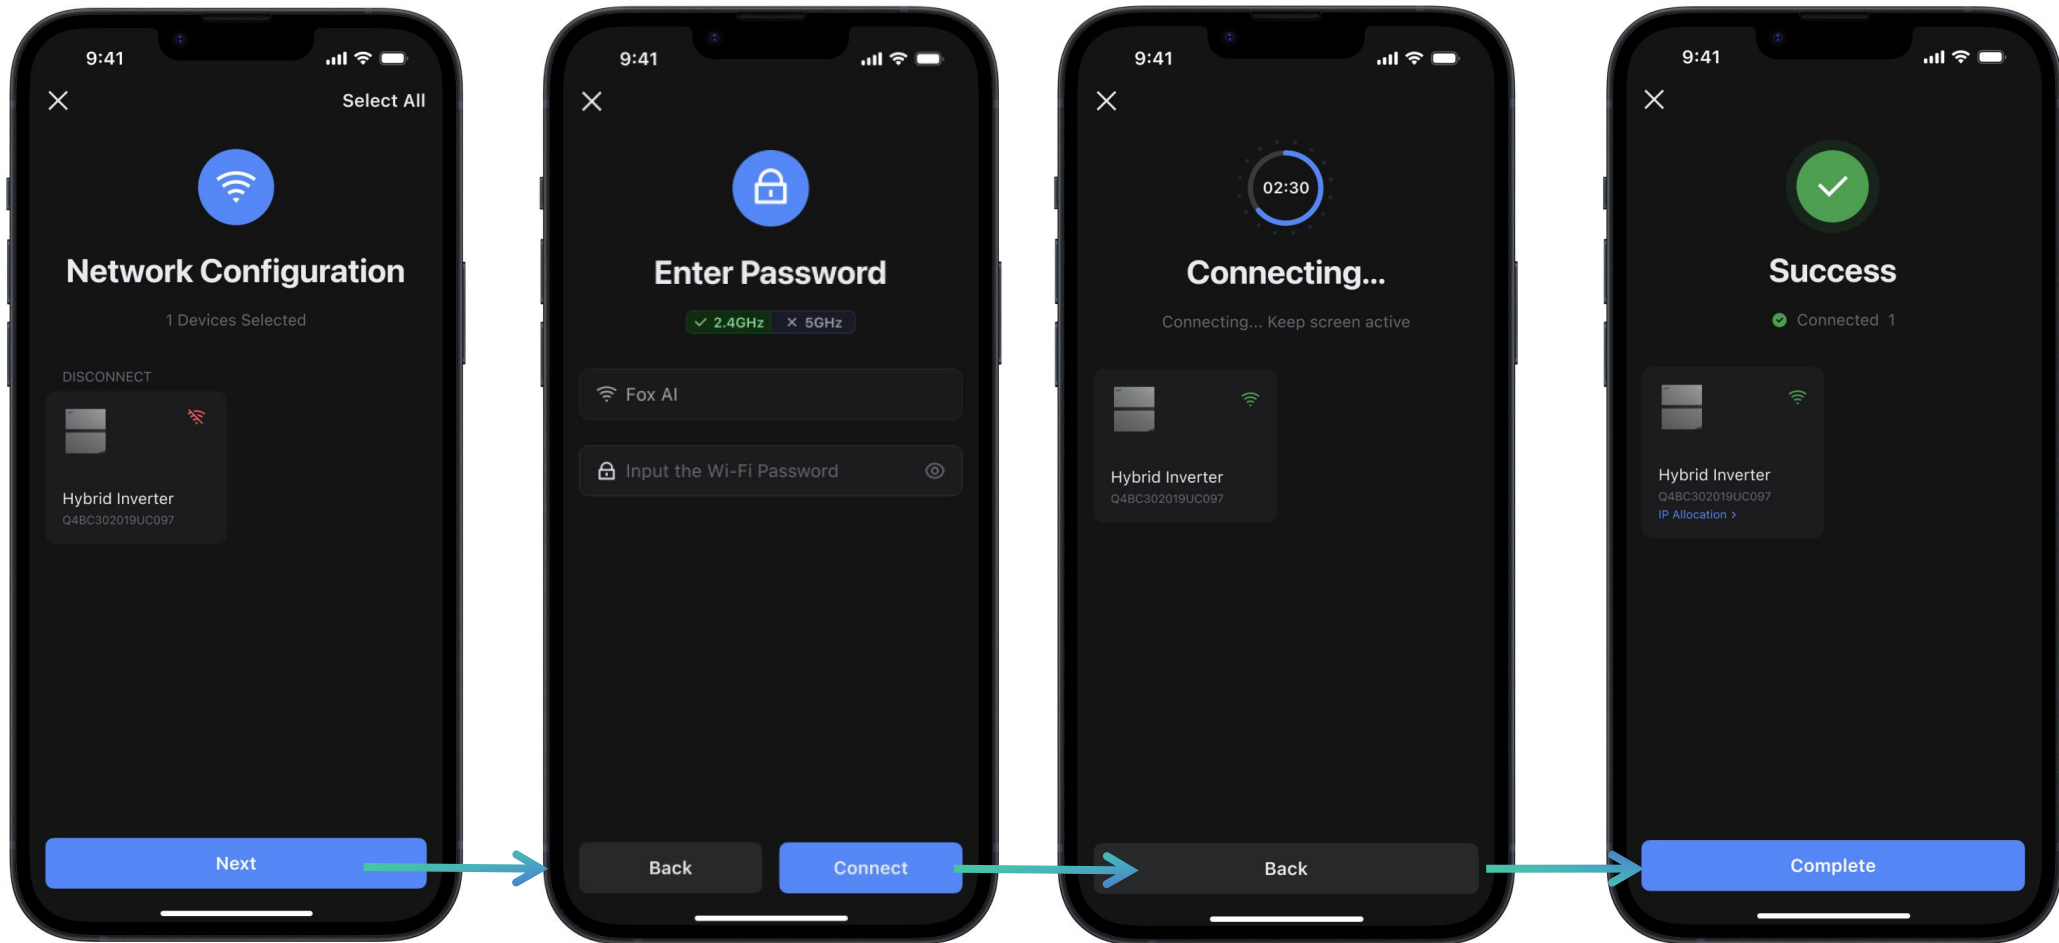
9:41

Select All

Network Configuration

1 Devices Selected

DISCONNECT

Hybrid Inverter
Q4BC302019UC097

Next

9:41

Enter Password

✓ 2.4GHz ✕ 5GHz

Fox AI

Input the Wi-Fi Password

Back

Connect

9:41

02:30

Connecting...

Connecting... Keep screen active

Hybrid Inverter
Q4BC302019UC097

Back

9:41

Success

Connected 1

Hybrid Inverter
Q4BC302019UC097
IP Allocation >

Complete